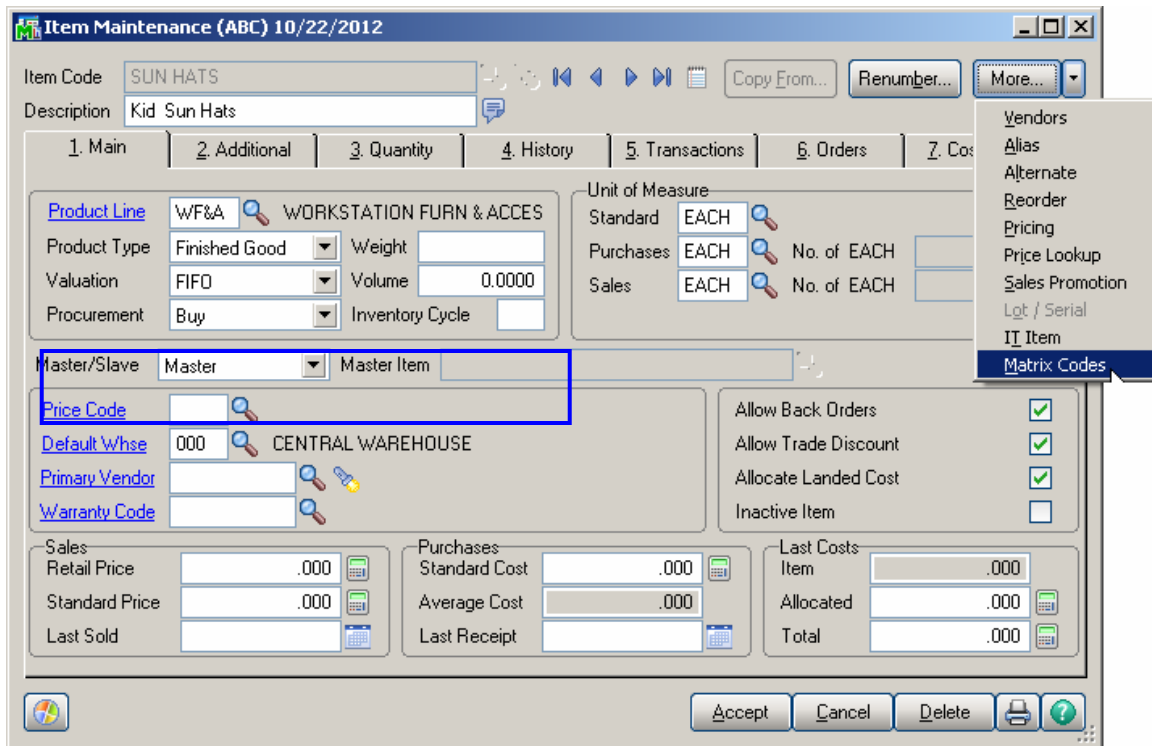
Item Maintenance (ABC) 10/22/2012

Item Code SUN HATS
Description Kid Sun Hats

Copy From... Renumber... More...

Vendors
Alias
Alternate
Reorder
Pricing
Price Lookup
Sales Promotion
Lot / Serial
IT Item
Matrix Codes

1. Main 2. Additional 3. Quantity 4. History 5. Transactions 6. Orders 7. Cos

Product Line WF&A WORKSTATION FURN & ACCES
Product Type Finished Good Weight
Valuation FIFO Volume 0.0000
Procurement Buy Inventory Cycle

Unit of Measure
Standard EACH
Purchases EACH No. of EACH
Sales EACH No. of EACH

Master/Slave Master Master Item

Price Code
Default Whse 000 CENTRAL WAREHOUSE
Primary Vendor
Warranty Code

Allow Back Orders
Allow Trade Discount
Allocate Landed Cost
Inactive Item

Sales
Retail Price .000
Standard Price .000
Last Sold

Purchases
Standard Cost .000
Average Cost .000
Last Receipt

Last Costs
Item .000
Allocated .000
Total .000

Accept Cancel Delete